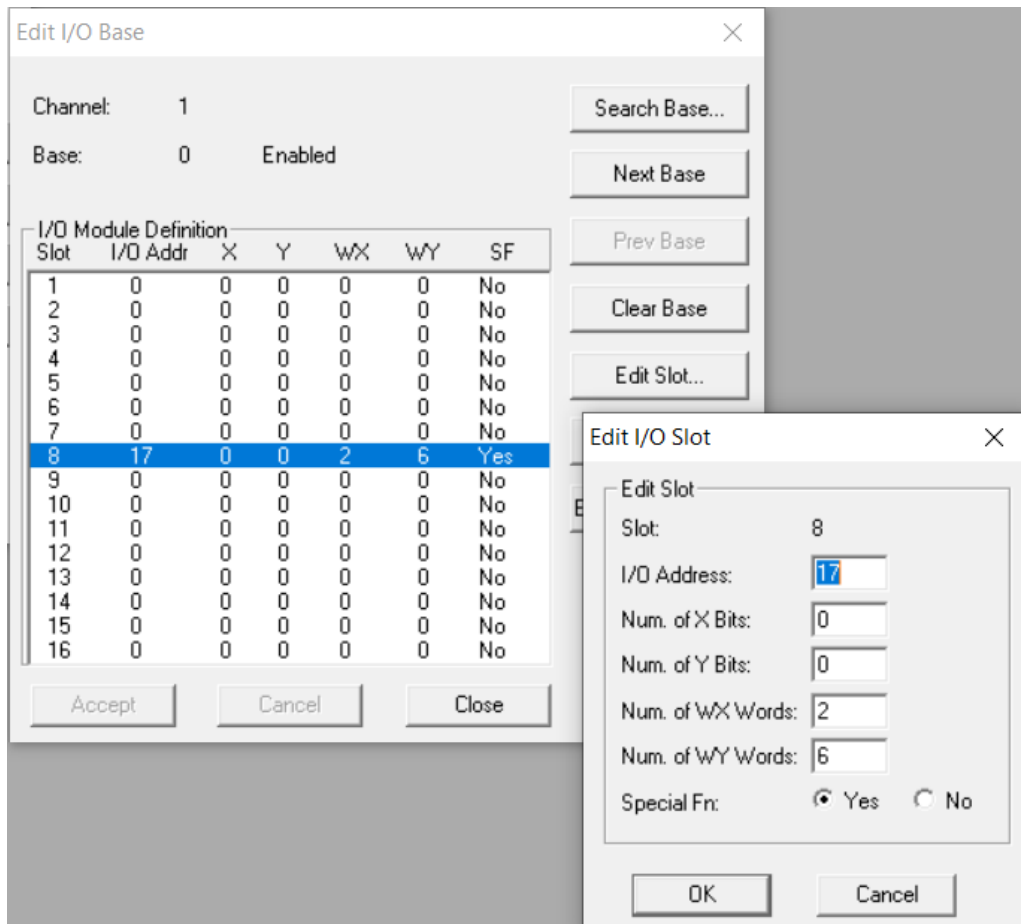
Edit I/O Base

Channel: 1

Base: 0 Enabled

Search Base...

Next Base

Prev Base

Clear Base

Edit Slot...

I/O Module Definition

| Slot | I/O Addr | X | Y | WX | WY | SF |
|---|---|---|---|---|---|---|
| 1 | 0 | 0 | 0 | 0 | 0 | No |
| 2 | 0 | 0 | 0 | 0 | 0 | No |
| 3 | 0 | 0 | 0 | 0 | 0 | No |
| 4 | 0 | 0 | 0 | 0 | 0 | No |
| 5 | 0 | 0 | 0 | 0 | 0 | No |
| 6 | 0 | 0 | 0 | 0 | 0 | No |
| 7 | 0 | 0 | 0 | 0 | 0 | No |
| 8 | 17 | 0 | 0 | 2 | 6 | Yes |
| 9 | 0 | 0 | 0 | 0 | 0 | No |
| 10 | 0 | 0 | 0 | 0 | 0 | No |
| 11 | 0 | 0 | 0 | 0 | 0 | No |
| 12 | 0 | 0 | 0 | 0 | 0 | No |
| 13 | 0 | 0 | 0 | 0 | 0 | No |
| 14 | 0 | 0 | 0 | 0 | 0 | No |
| 15 | 0 | 0 | 0 | 0 | 0 | No |
| 16 | 0 | 0 | 0 | 0 | 0 | No |

Accept Cancel Close

Edit I/O Slot

Edit Slot

Slot: 8

I/O Address: 17

Num. of X Bits: 0

Num. of Y Bits: 0

Num. of WX Words: 2

Num. of WY Words: 6

Special Fn: Yes No

OK Cancel